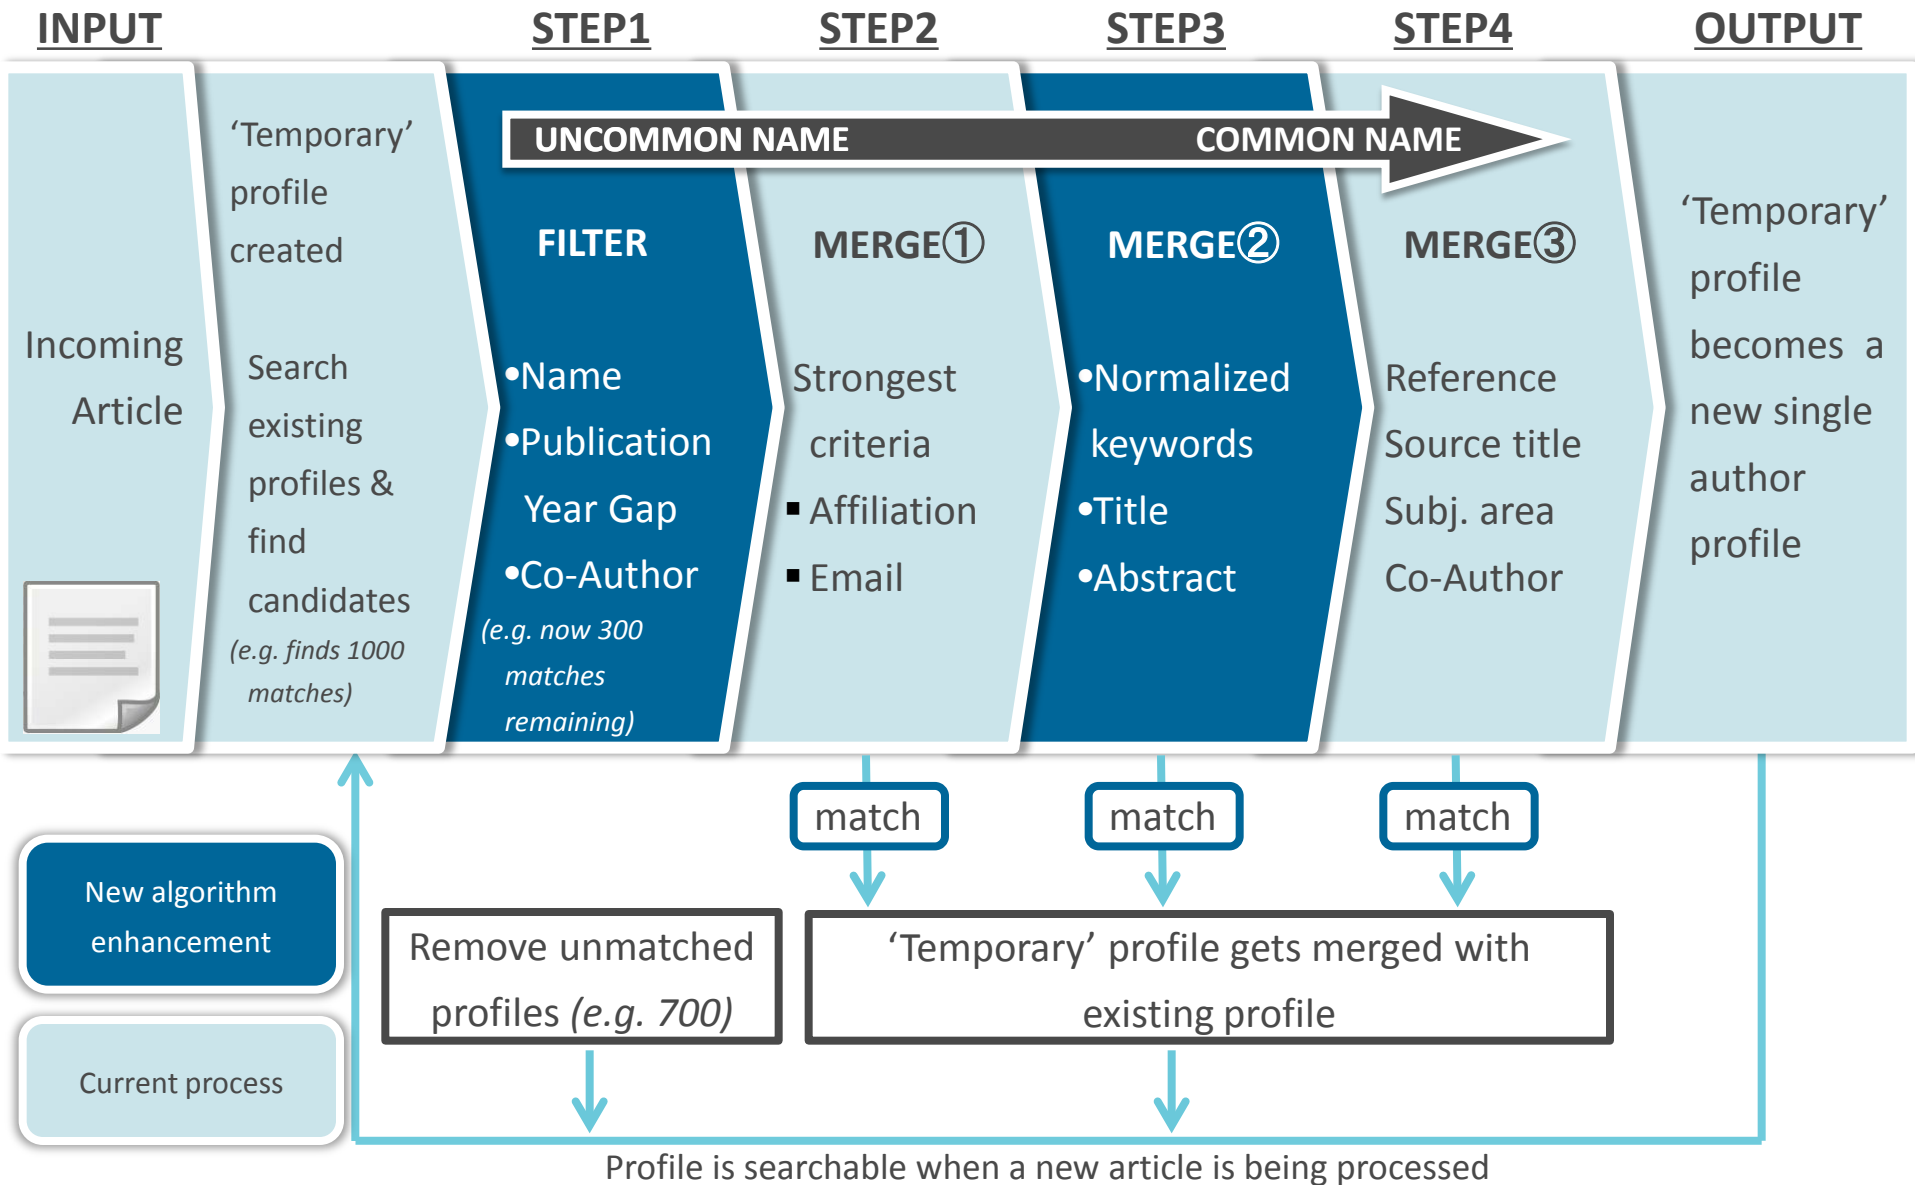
INPUT STEP1 STEP2 STEP3 STEP4 OUTPUT

Incoming Article

'Temporary' profile created

Search existing profiles & find candidates (e.g. finds 1000 matches)

UNCOMMON NAME COMMON NAME

FILTER

•Name
•Publication Year Gap
•Co-Author
(e.g. now 300 matches remaining)

MERGE①

Strongest criteria
▪ Affiliation
▪ Email

MERGE②

•Normalized keywords
•Title
•Abstract

MERGE③

Reference Source title Subj. area Co-Author

'Temporary' profile becomes a new single author profile

match

match

match

New algorithm enhancement

Current process

Remove unmatched profiles (e.g. 700)

'Temporary' profile gets merged with existing profile

Profile is searchable when a new article is being processed